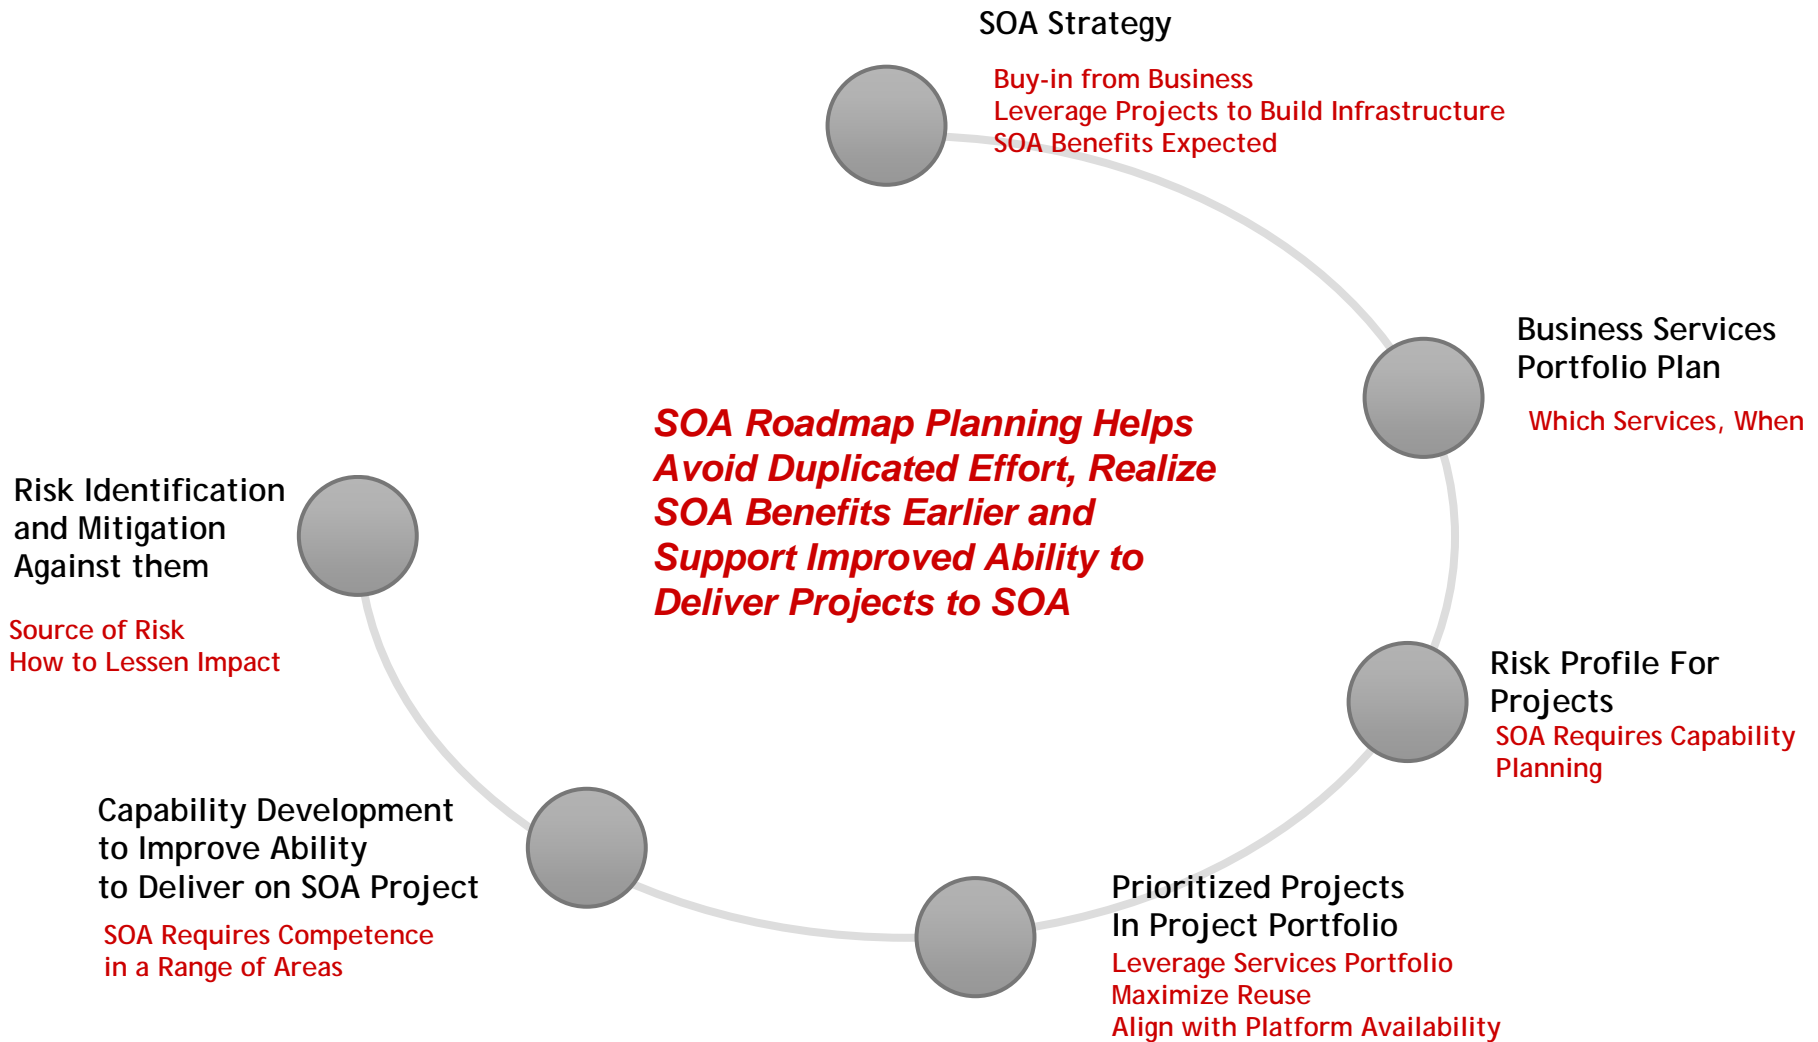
SOA Strategy

Buy-in from Business
Leverage Projects to Build Infrastructure
SOA Benefits Expected

Business Services Portfolio Plan

Which Services, When

SOA Roadmap Planning Helps Avoid Duplicated Effort, Realize SOA Benefits Earlier and Support Improved Ability to Deliver Projects to SOA

Risk Identification and Mitigation Against them

Source of Risk
How to Lessen Impact

Risk Profile For Projects
SOA Requires Capability Planning

Capability Development to Improve Ability to Deliver on SOA Project

SOA Requires Competence in a Range of Areas

Prioritized Projects In Project Portfolio
Leverage Services Portfolio
Maximize Reuse
Align with Platform Availability